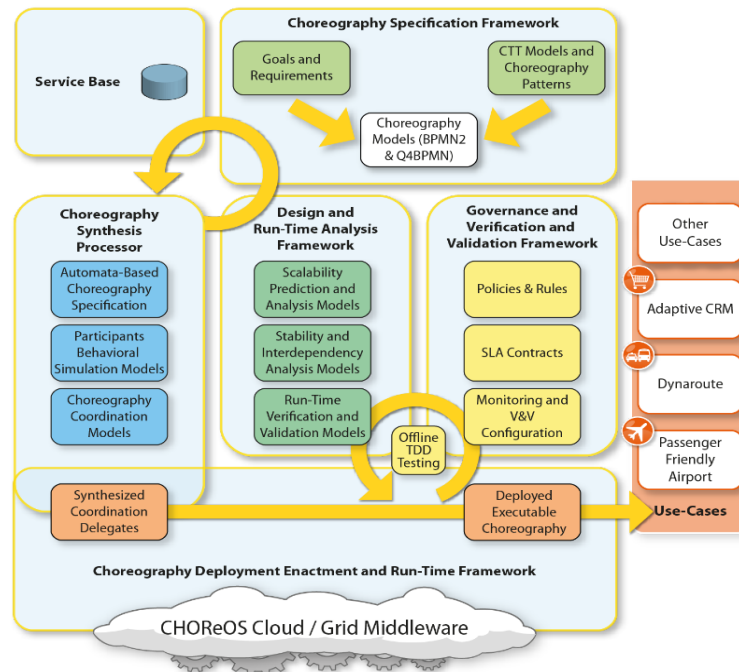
Service Base

Choreography Specification Framework

Goals and Requirements

CTT Models and Choreography Patterns

Choreography Models (BPMN2 & Q4BPMN)

Choreography Synthesis Processor

Automata-Based Choreography Specification

Participants Behavioral Simulation Models

Choreography Coordination Models

Design and Run-Time Analysis Framework

Scalability Prediction and Analysis Models

Stability and Interdependency Analysis Models

Run-Time Verification and Validation Models

Governance and Verification and Validation Framework

Policies & Rules

SLA Contracts

Monitoring and V&V Configuration

Offline TDD Testing

Other Use-Cases

Adaptive CRM

Dynaroute

Passenger Friendly Airport

Synthesized Coordination Delegates

Deployed Executable Choreography

Use-Cases

Choreography Deployment Enactment and Run-Time Framework

CHOReOS Cloud / Grid Middleware